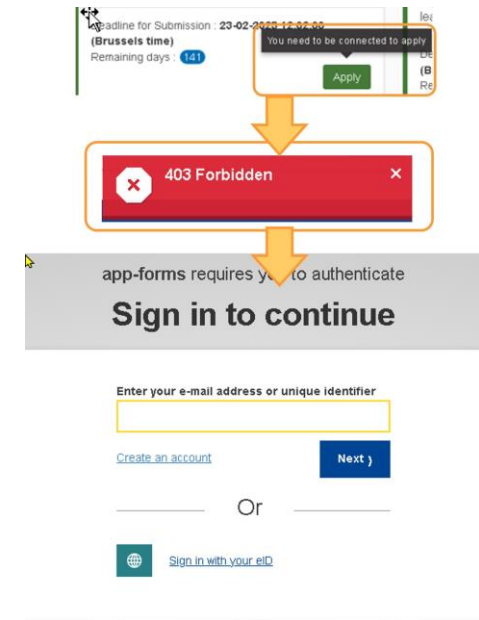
Deadline for Submission : 23-02-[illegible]
(Brussels time)
Remaining days : 141

You need to be connected to apply

Apply

De
(B
Re

403 Forbidden

×

app-forms requires y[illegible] to authenticate

Sign in to continue

Enter your e-mail address or unique identifier

Create an account

Next ›

Or

Sign in with your eID